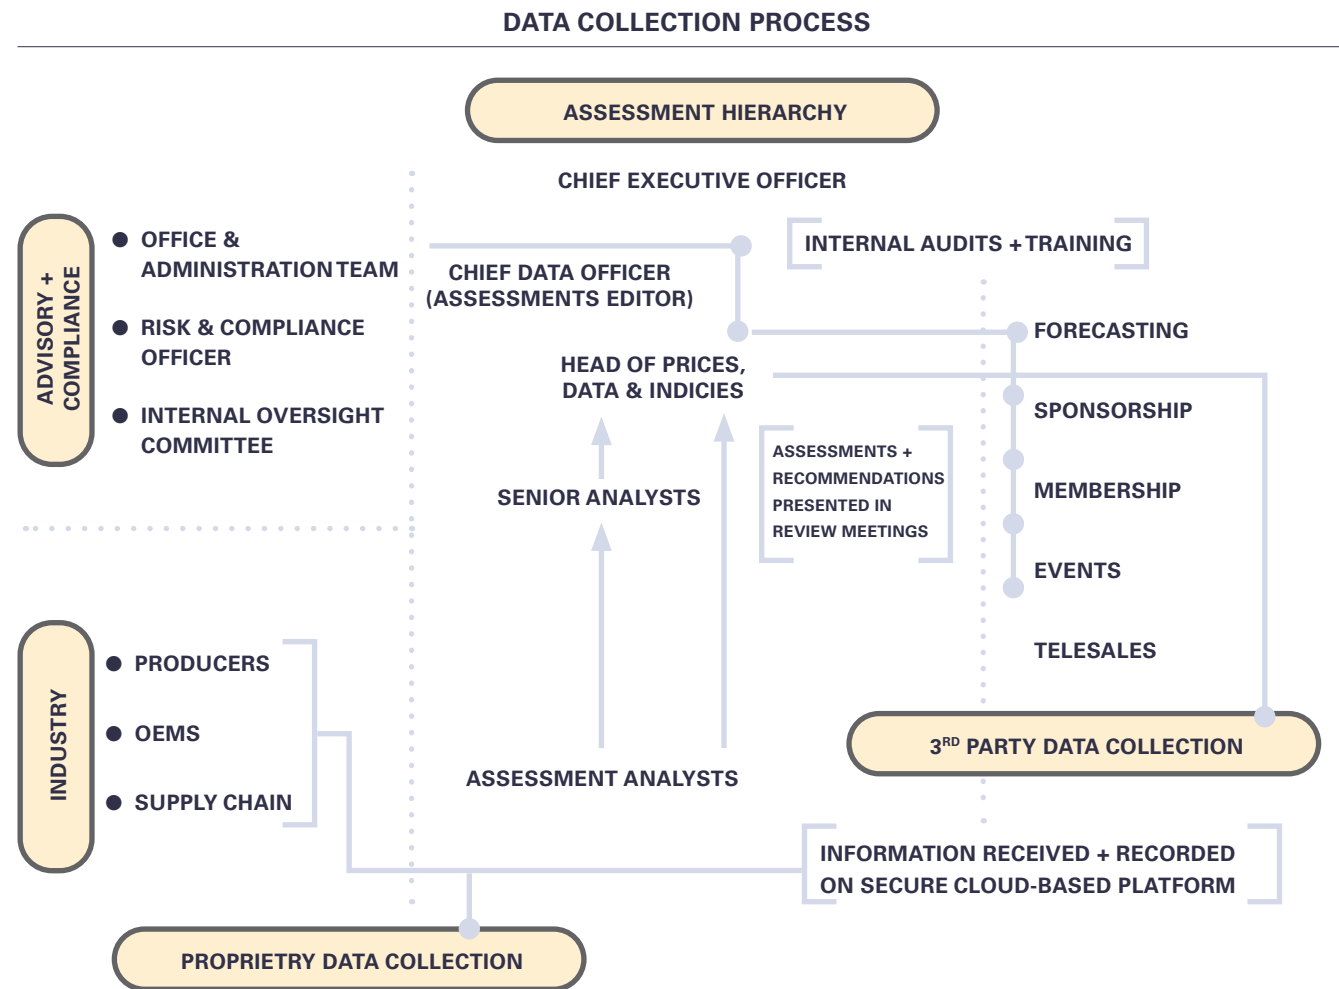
DATA COLLECTION PROCESS

ASSESSMENT HIERARCHY

CHIEF EXECUTIVE OFFICER

ADVISORY + COMPLIANCE

OFFICE & ADMINISTRATION TEAM

RISK & COMPLIANCE OFFICER

INTERNAL OVERSIGHT COMMITTEE

INTERNAL AUDITS + TRAINING

CHIEF DATA OFFICER (ASSESSMENTS EDITOR)

FORECASTING

HEAD OF PRICES, DATA & INDICIES

SPONSORSHIP

ASSESSMENTS + RECOMMENDATIONS PRESENTED IN REVIEW MEETINGS

SENIOR ANALYSTS

MEMBERSHIP

EVENTS

TELESALES

INDUSTRY

PRODUCERS

OEMS

SUPPLY CHAIN

$3^{RD}$ PARTY DATA COLLECTION

ASSESSMENT ANALYSTS

INFORMATION RECEIVED + RECORDED ON SECURE CLOUD-BASED PLATFORM

PROPRIETRY DATA COLLECTION